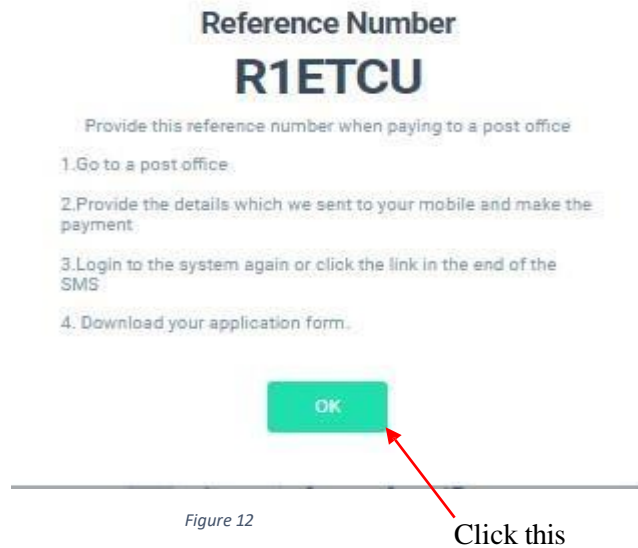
Reference Number

R1ETCU

Provide this reference number when paying to a post office

1.Go to a post office

2.Provide the details which we sent to your mobile and make the payment

3.Login to the system again or click the link in the end of the SMS

4. Download your application form.

OK

Figure 12

Click this